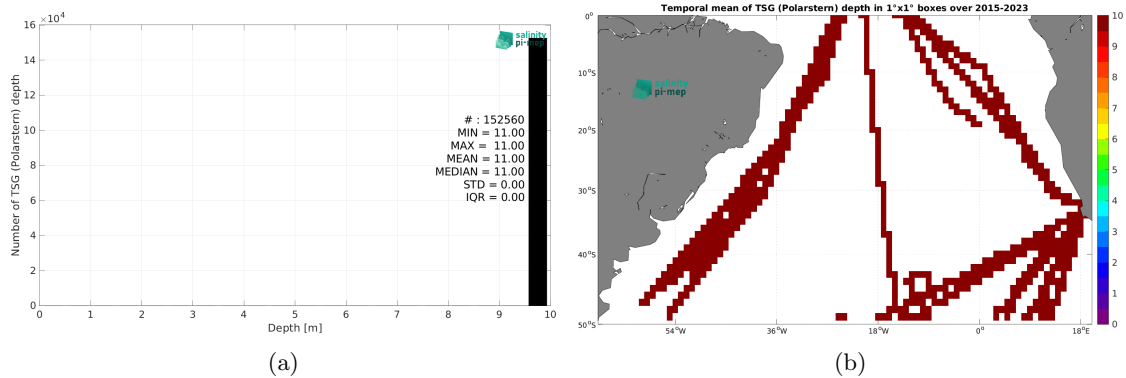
$\times 10^4$
16
14
12
10
8
6
4
2
0
Number of TSG (Polarstern) depth
salinity
pi-mep
# : 152560
MIN = 11.00
MAX = 11.00
MEAN = 11.00
MEDIAN = 11.00
STD = 0.00
IQR = 0.00
0 1 2 3 4 5 6 7 8 9 10
Depth [m]
(a)

Temporal mean of TSG (Polarstern) depth in 1°x1° boxes over 2015-2023
0°
10°S
20°S
30°S
40°S
50°S
salinity
pi-mep
54°W 36°W 18°W 0° 18°E
10
9
8
7
6
5
4
3
2
1
0
(b)